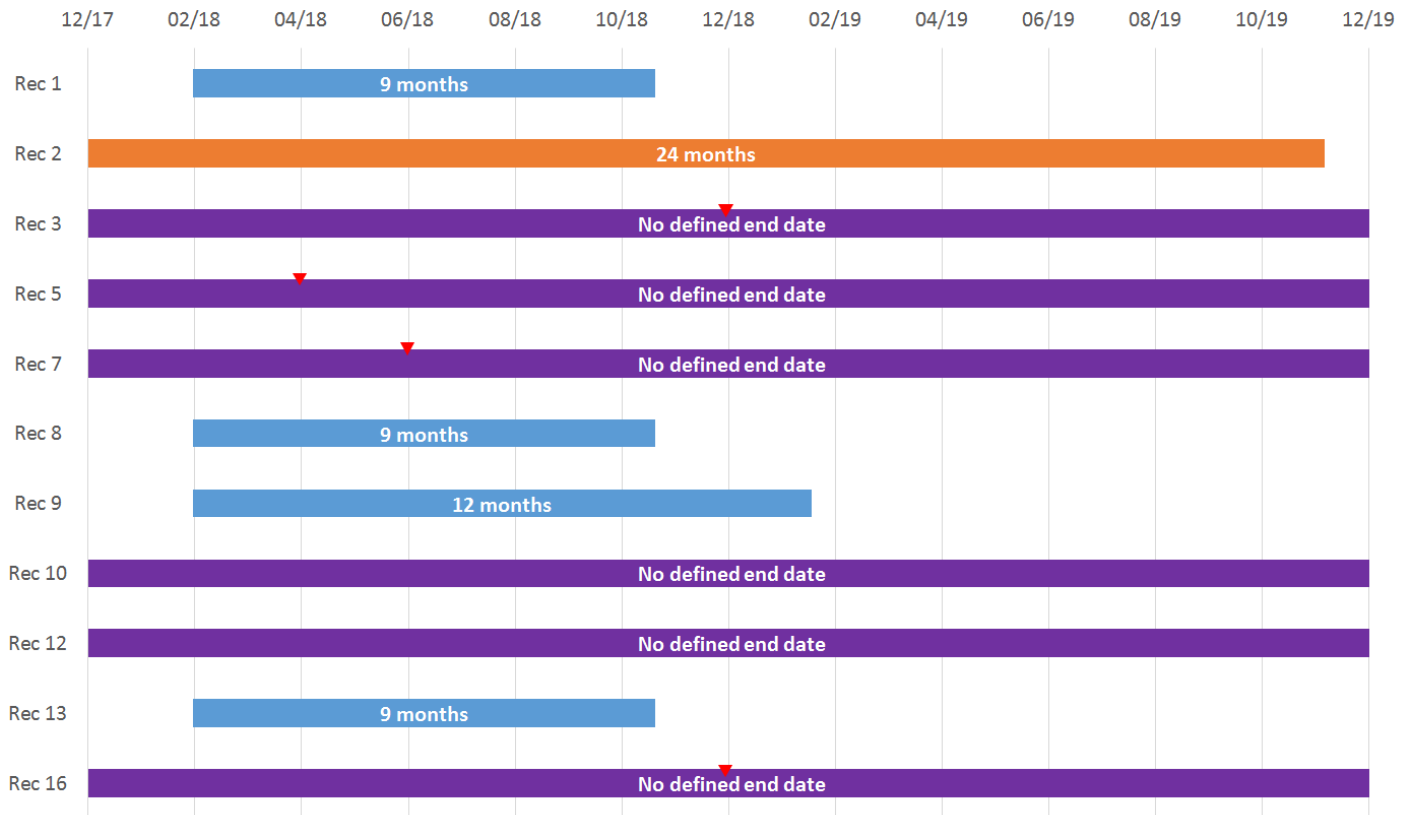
12/17 02/18 04/18 06/18 08/18 10/18 12/18 02/19 04/19 06/19 08/19 10/19 12/19

Rec 1 9 months
Rec 2 24 months
Rec 3 No defined end date
Rec 5 No defined end date
Rec 7 No defined end date
Rec 8 9 months
Rec 9 12 months
Rec 10 No defined end date
Rec 12 No defined end date
Rec 13 9 months
Rec 16 No defined end date